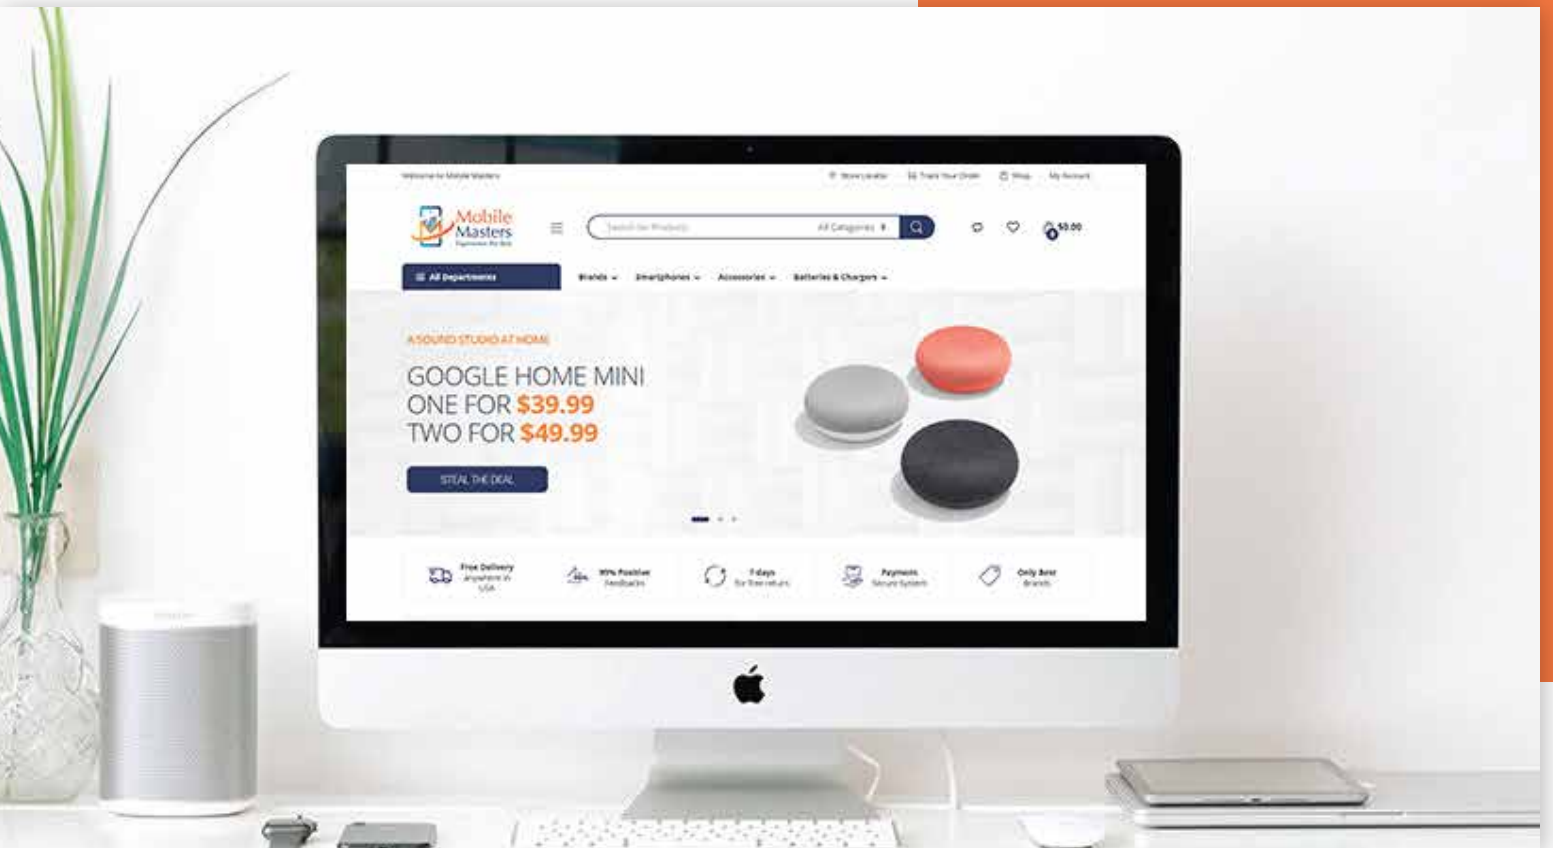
Welcome to Mobile Masters

Store Locator Track Your Order Shop My Account

Mobile Masters

Search for Products All Categories

$0.00

All Departments

Brands Smartphones Accessories Batteries & Chargers

A SOUND STUDIO AT HOME

GOOGLE HOME MINI
ONE FOR $39.99
TWO FOR $49.99

STEAL THE DEAL

Free Delivery Anywhere in USA

99% Positive Feedbacks

7 days for free return

Payment Secure System

Only Best Brands